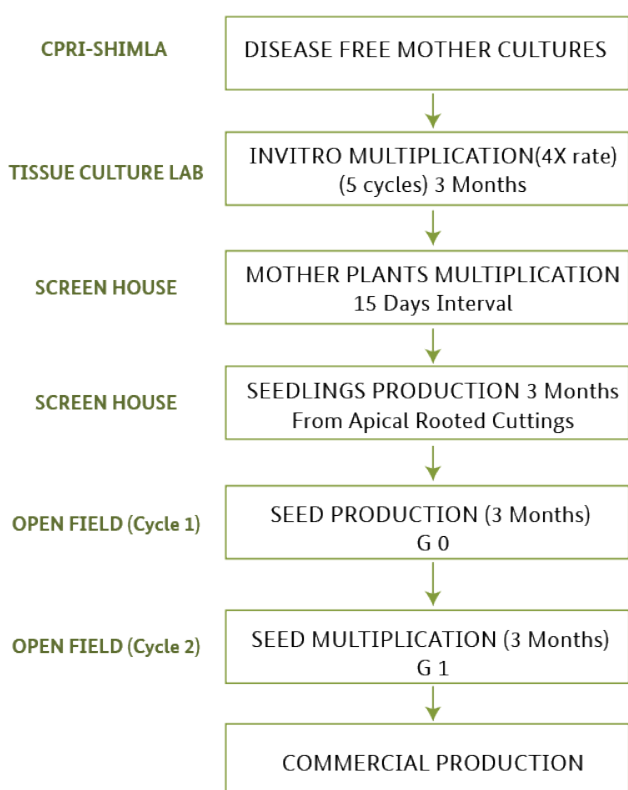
CPRI-SHIMLA

DISEASE FREE MOTHER CULTURES

TISSUE CULTURE LAB

INVITRO MULTIPLICATION(4X rate) (5 cycles) 3 Months

SCREEN HOUSE

MOTHER PLANTS MULTIPLICATION 15 Days Interval

SCREEN HOUSE

SEEDLINGS PRODUCTION 3 Months From Apical Rooted Cuttings

OPEN FIELD (Cycle 1)

SEED PRODUCTION (3 Months) G 0

OPEN FIELD (Cycle 2)

SEED MULTIPLICATION (3 Months) G 1

COMMERCIAL PRODUCTION